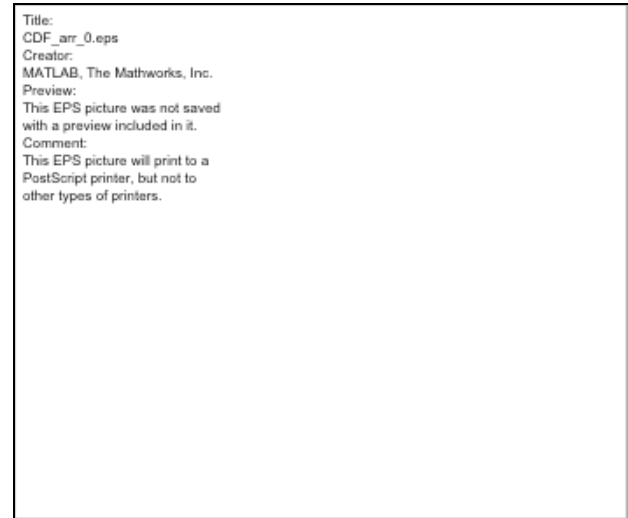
Title:
CDF_arr_0.eps
Creator:
MATLAB, The Mathworks, Inc.
Preview:
This EPS picture was not saved with a preview included in it.
Comment:
This EPS picture will print to a PostScript printer, but not to other types of printers.